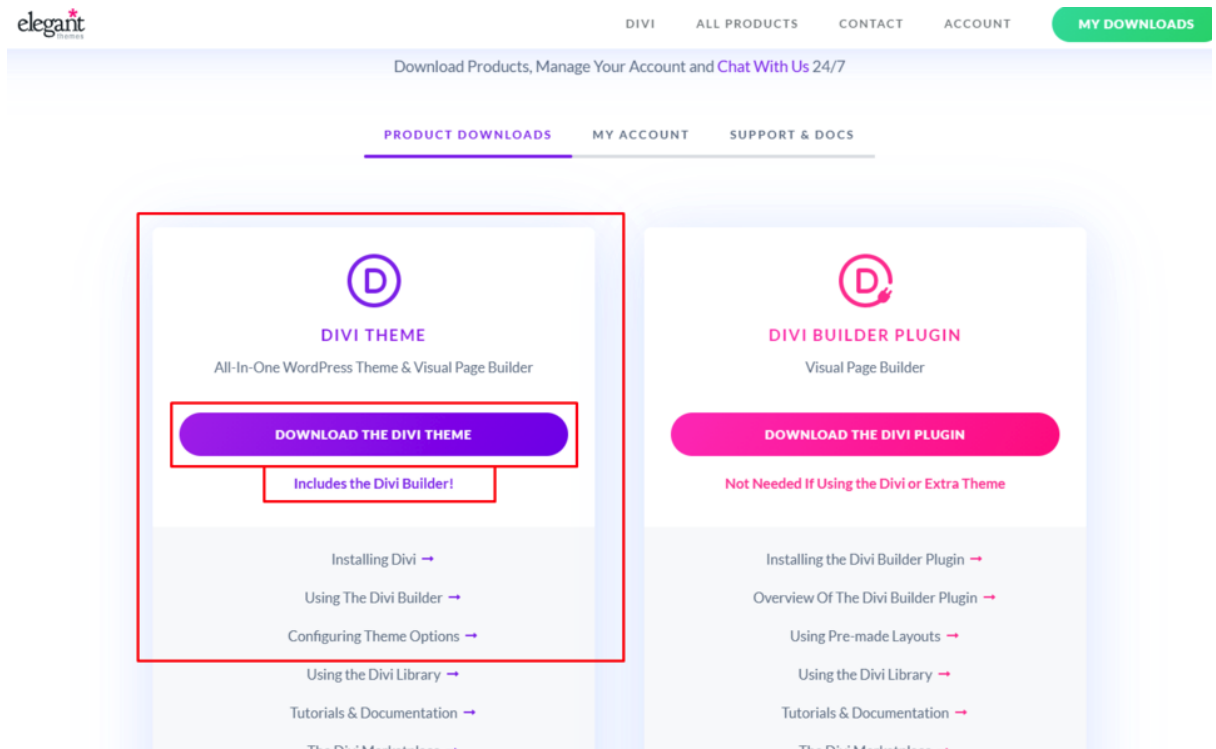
elegant themes

DIVI ALL PRODUCTS CONTACT ACCOUNT MY DOWNLOADS

Download Products, Manage Your Account and Chat With Us 24/7

PRODUCT DOWNLOADS MY ACCOUNT SUPPORT & DOCS

D

DIVI THEME

All-In-One WordPress Theme & Visual Page Builder

DOWNLOAD THE DIVI THEME

Includes the Divi Builder!

Installing Divi →

Using The Divi Builder →

Configuring Theme Options →

Using the Divi Library →

Tutorials & Documentation →

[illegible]

D

DIVI BUILDER PLUGIN

Visual Page Builder

DOWNLOAD THE DIVI PLUGIN

Not Needed If Using the Divi or Extra Theme

Installing the Divi Builder Plugin →

Overview Of The Divi Builder Plugin →

Using Pre-made Layouts →

Using the Divi Library →

Tutorials & Documentation →

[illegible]